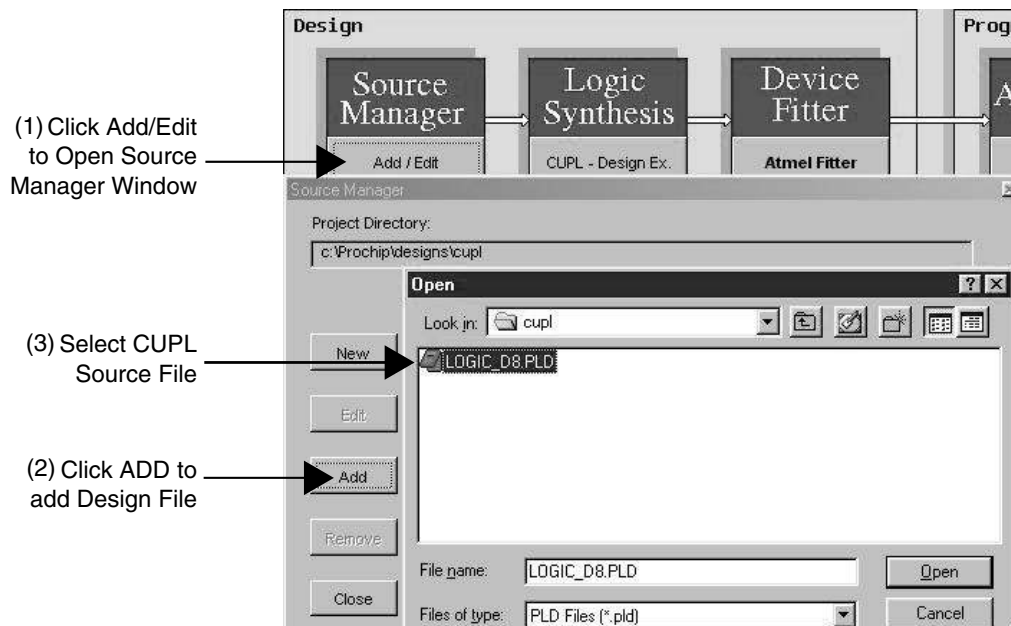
Design

Prog

Source Manager

Add / Edit

Logic Synthesis

CUPL - Design Ex.

Device Fitter

Atmel Fitter

(1) Click Add/Edit to Open Source Manager Window

Source Manager

Project Directory:

c:\Prochip\designs\cupl

Open

Look in: cupl

(3) Select CUPL Source File

LOGIC_D8.PLD

New

Edit

(2) Click ADD to add Design File

Add

Remove

Close

File name: LOGIC_D8.PLD

Open

Files of type: PLD Files (*.pld)

Cancel